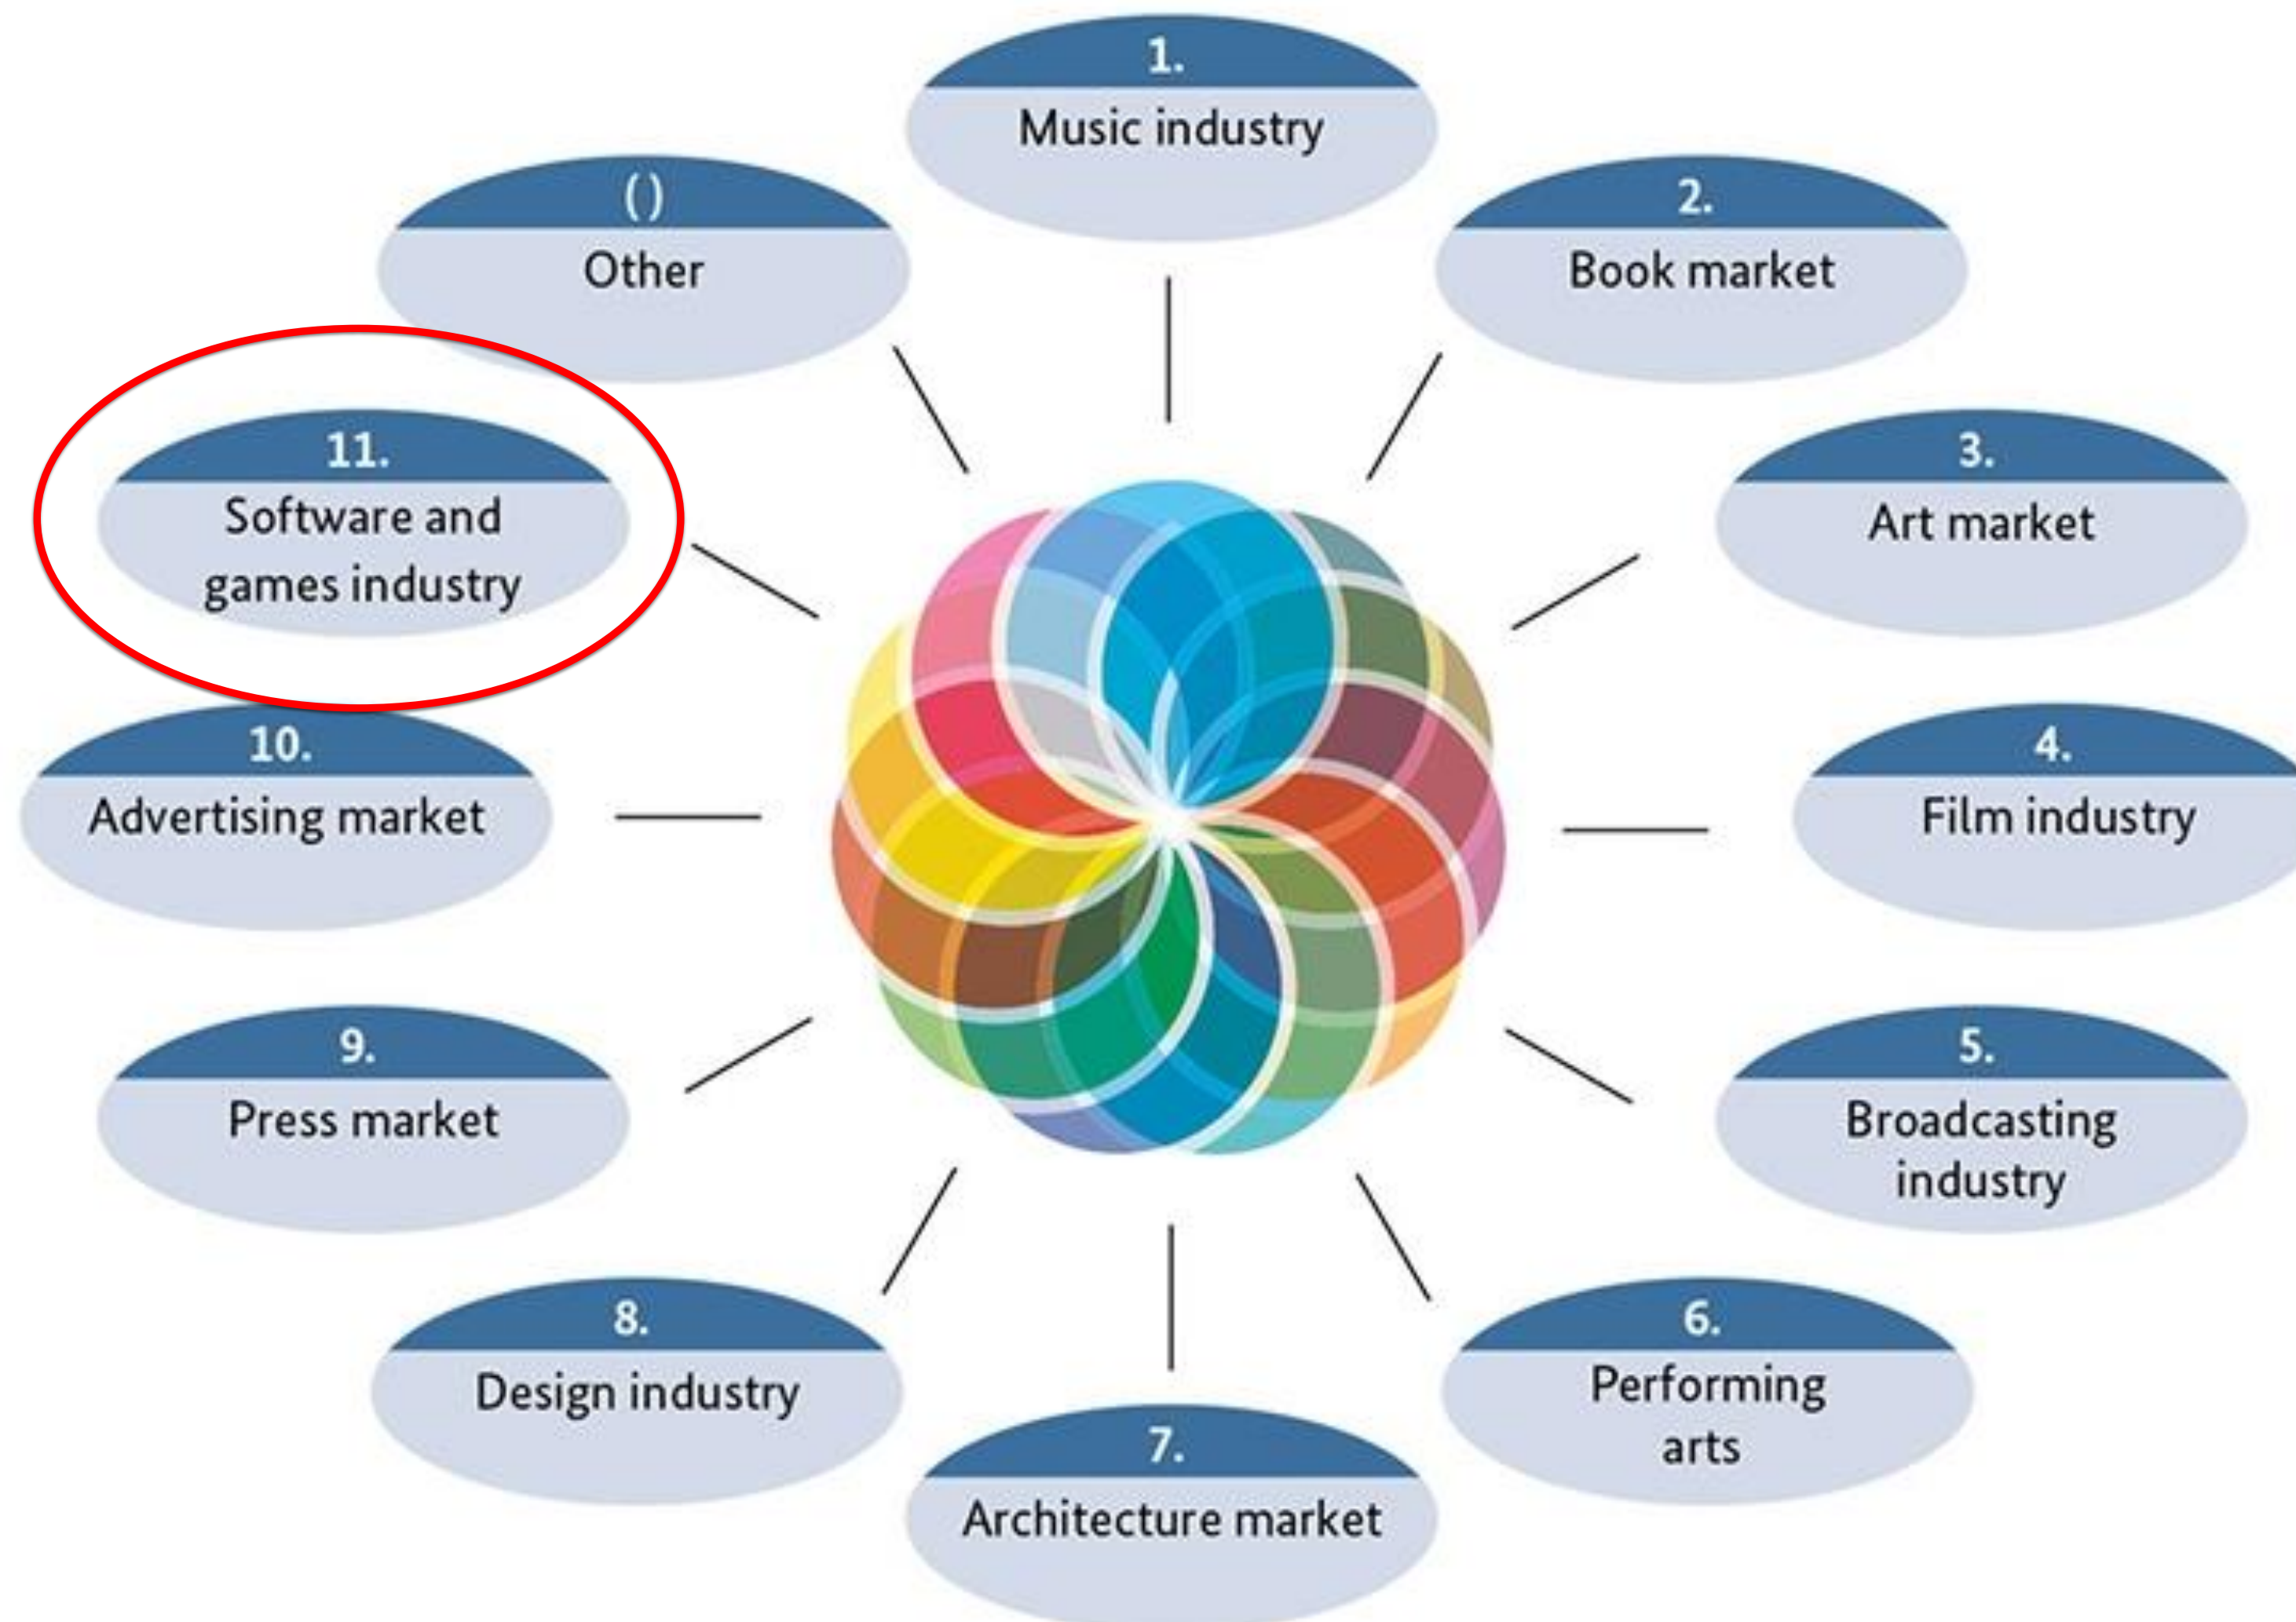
1.
Music industry

2.
Book market

3.
Art market

4.
Film industry

5.
Broadcasting industry

6.
Performing arts

7.
Architecture market

8.
Design industry

9.
Press market

10.
Advertising market

11.
Software and games industry

()
Other